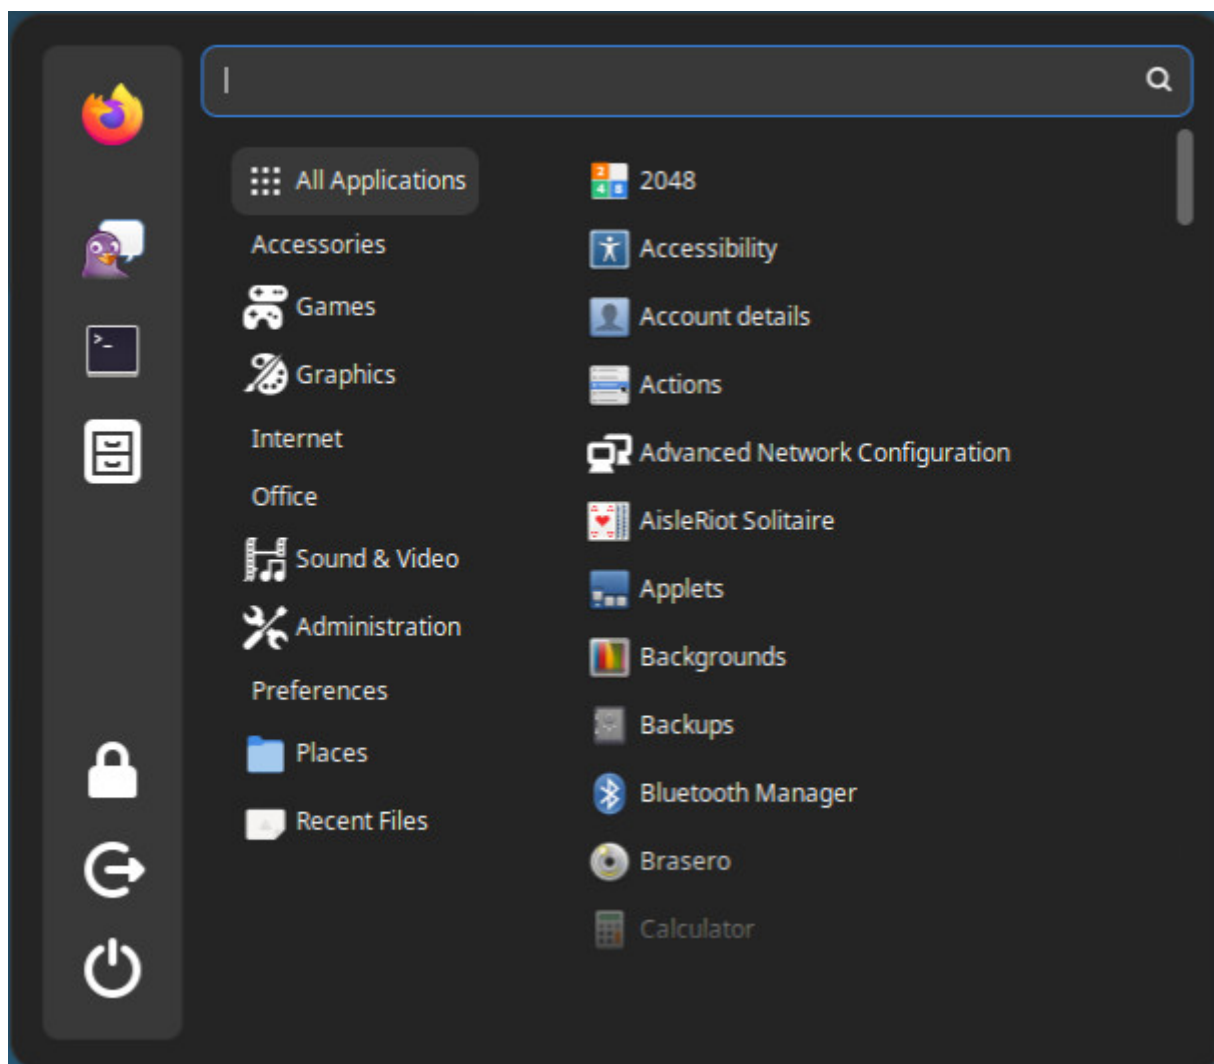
All Applications
Accessories
Games
Graphics
Internet
Office
Sound & Video
Administration
Preferences
Places
Recent Files

2048
Accessibility
Account details
Actions
Advanced Network Configuration
AisleRiot Solitaire
Applets
Backgrounds
Backups
Bluetooth Manager
Brasero
Calculator